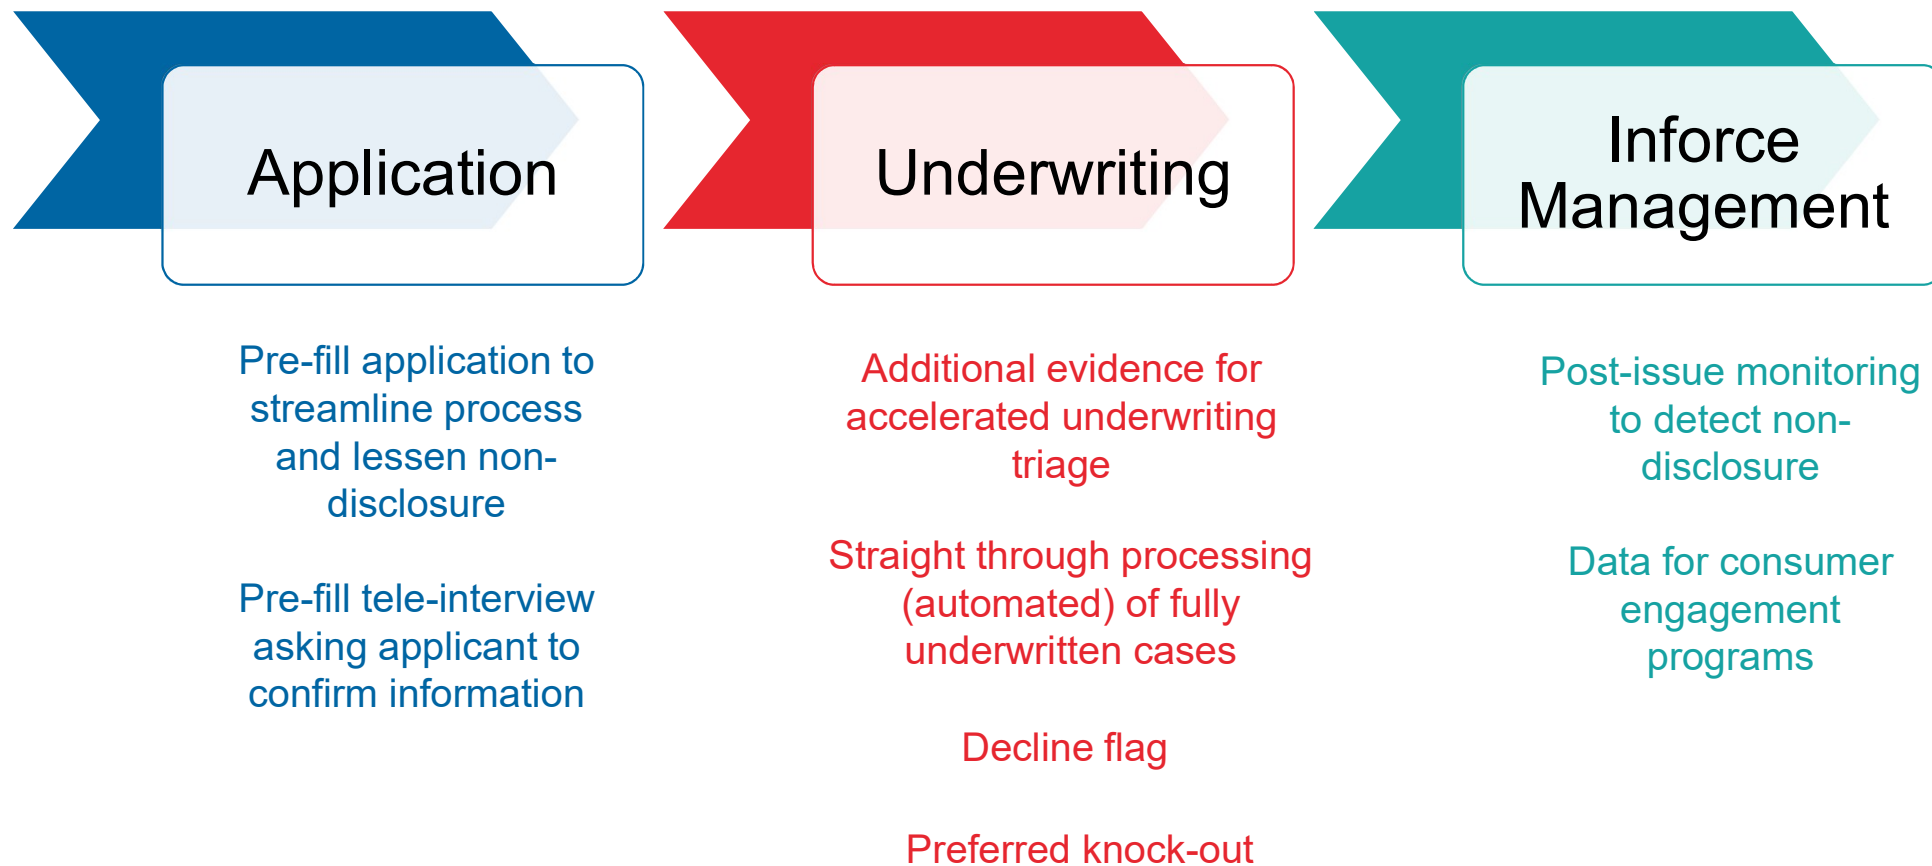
Application

Underwriting

Inforce Management

Pre-fill application to streamline process and lessen non-disclosure

Pre-fill tele-interview asking applicant to confirm information

Additional evidence for accelerated underwriting triage

Straight through processing (automated) of fully underwritten cases

Decline flag

Preferred knock-out

Post-issue monitoring to detect non-disclosure

Data for consumer engagement programs